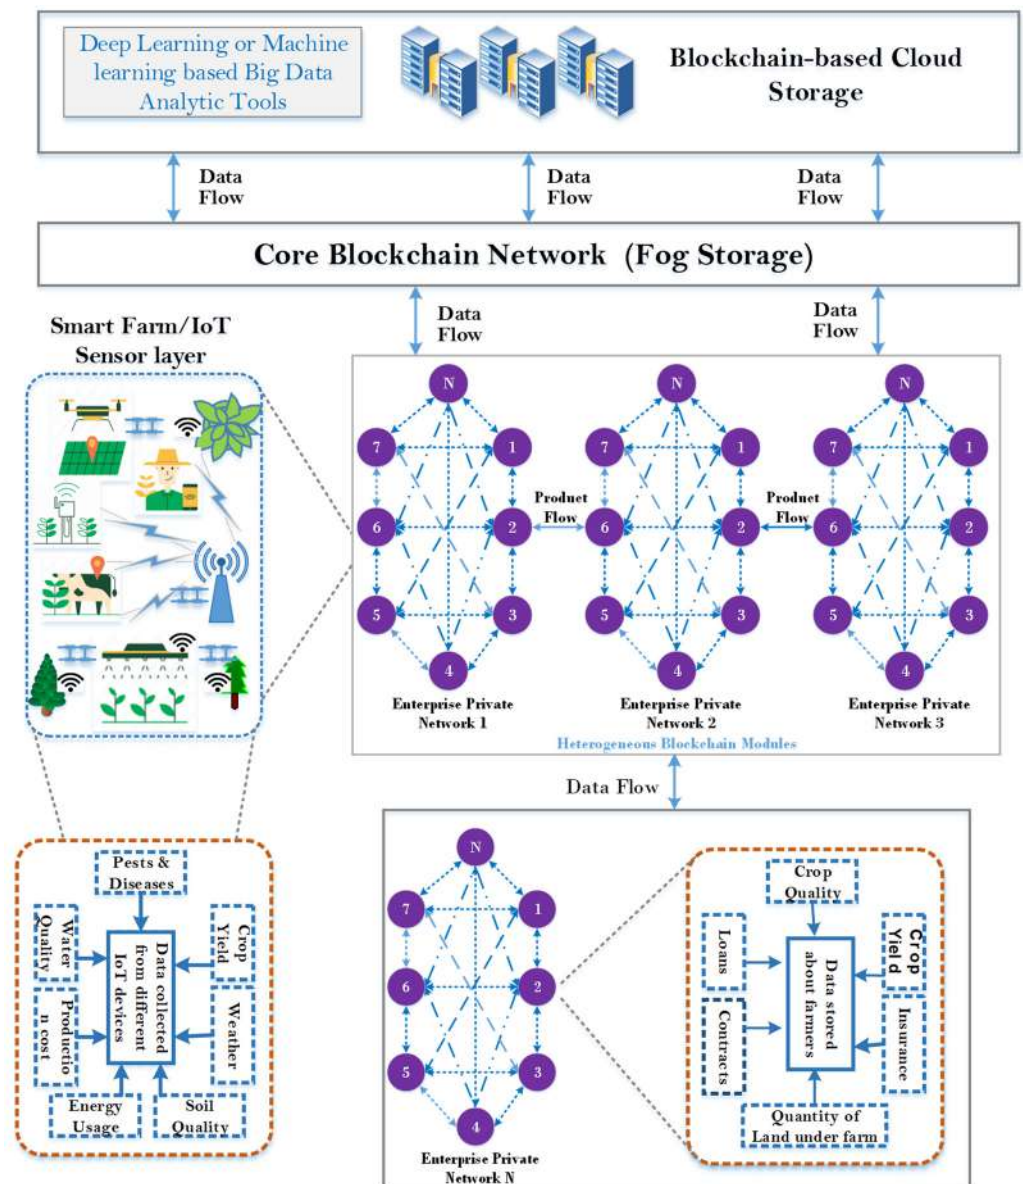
Deep Learning or Machine learning based Big Data Analytic Tools

Blockchain-based Cloud Storage

Data Flow

Data Flow

Data Flow

Core Blockchain Network (Fog Storage)

Data Flow

Data Flow

Smart Farm/IoT Sensor layer

N 7 1 6 2 5 3 4

Produet Flow

N 7 1 6 2 5 3 4

Produet Flow

N 7 1 6 2 5 3 4

Enterprise Private Network 1

Enterprise Private Network 2

Enterprise Private Network 3

Heterogeneous Blockchain Modules

Data Flow

Pests & Diseases

Water Quality

Crop Yield

Data collected from different IoT devices

Productio n cost

Weather

Energy Usage

Soil Quality

N 7 1 6 2 5 3 4

Enterprise Private Network N

Crop Quality

Loans

Crop Yiel d

Data stored about farmers

Contracts

Insurance

Quantity of Land under farm